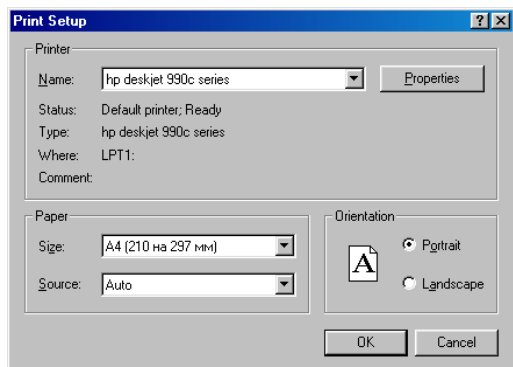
Print Setup

?

Printer

Name: hp deskjet 990c series

Properties

Status: Default printer; Ready

Type: hp deskjet 990c series

Where: LPT1:

Comment:

Paper

Size: A4 (210 на 297 мм)

Source: Auto

Orientation

A

Portrait

Landscape

OK

Cancel